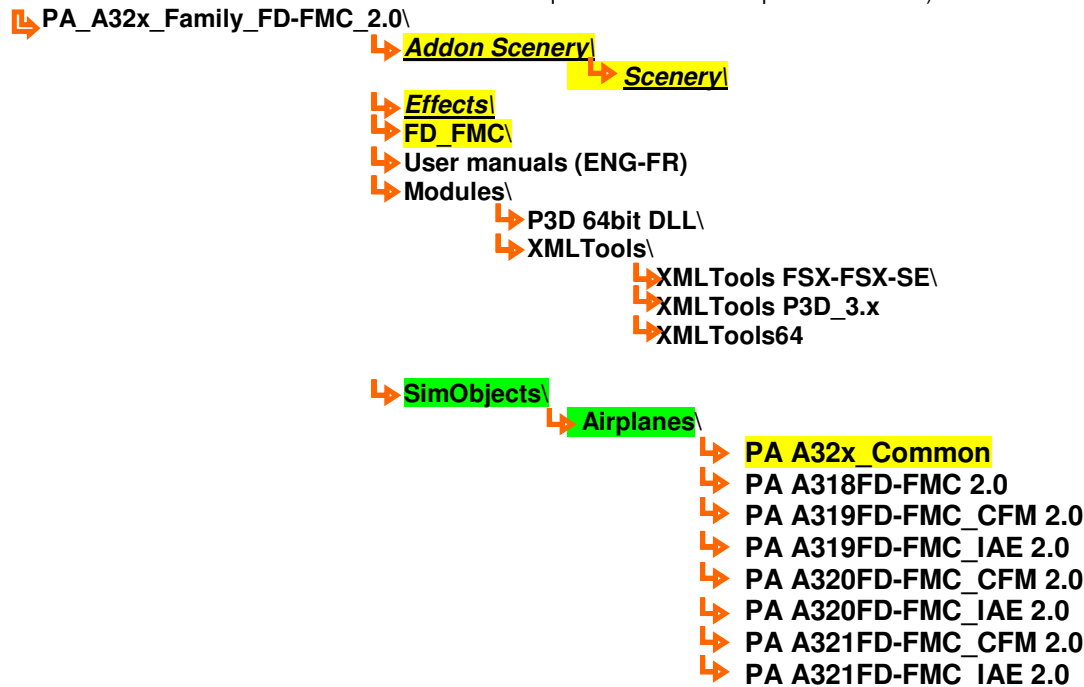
PA_A32x_Family_FD-FMC_2.0\

Addon Scenery\

Scenery\

Effects\

FD_FMC\

User manuals (ENG-FR)

Modules\

P3D 64bit DLL\

XMLTools\

XMLTools FSX-FSX-SE\

XMLTools P3D_3.x

XMLTools64

SimObjects\

Airplanes\

PA A32x_Common

PA A318FD-FMC 2.0

PA A319FD-FMC_CFM 2.0

PA A319FD-FMC_IAE 2.0

PA A320FD-FMC_CFM 2.0

PA A320FD-FMC_IAE 2.0

PA A321FD-FMC_CFM 2.0

PA A321FD-FMC_IAE 2.0